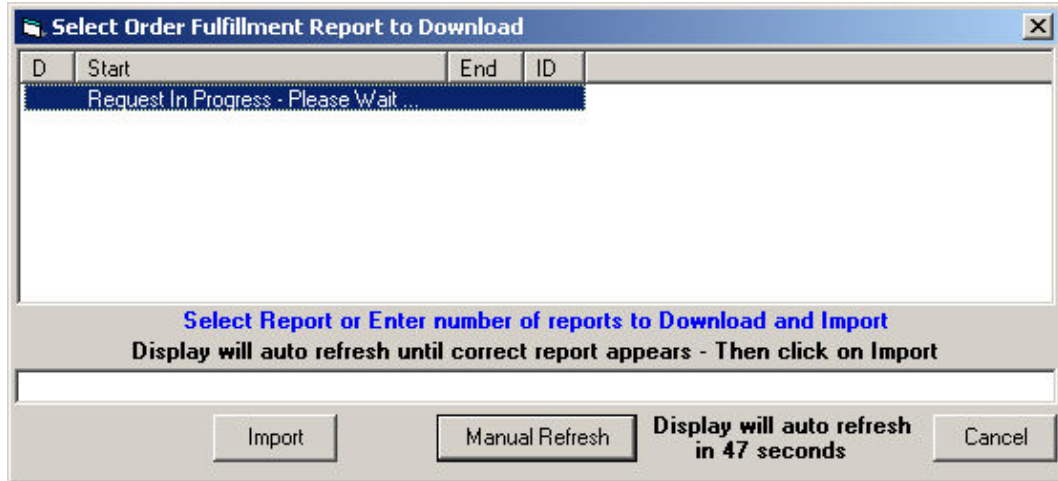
Select Order Fulfillment Report to Download

| D | Start | End | ID |
|---|---|---|---|
| | Request In Progress - Please Wait ... | | |

Select Report or Enter number of reports to Download and Import

Display will auto refresh until correct report appears - Then click on Import

Import

Manual Refresh

Display will auto refresh in 47 seconds

Cancel